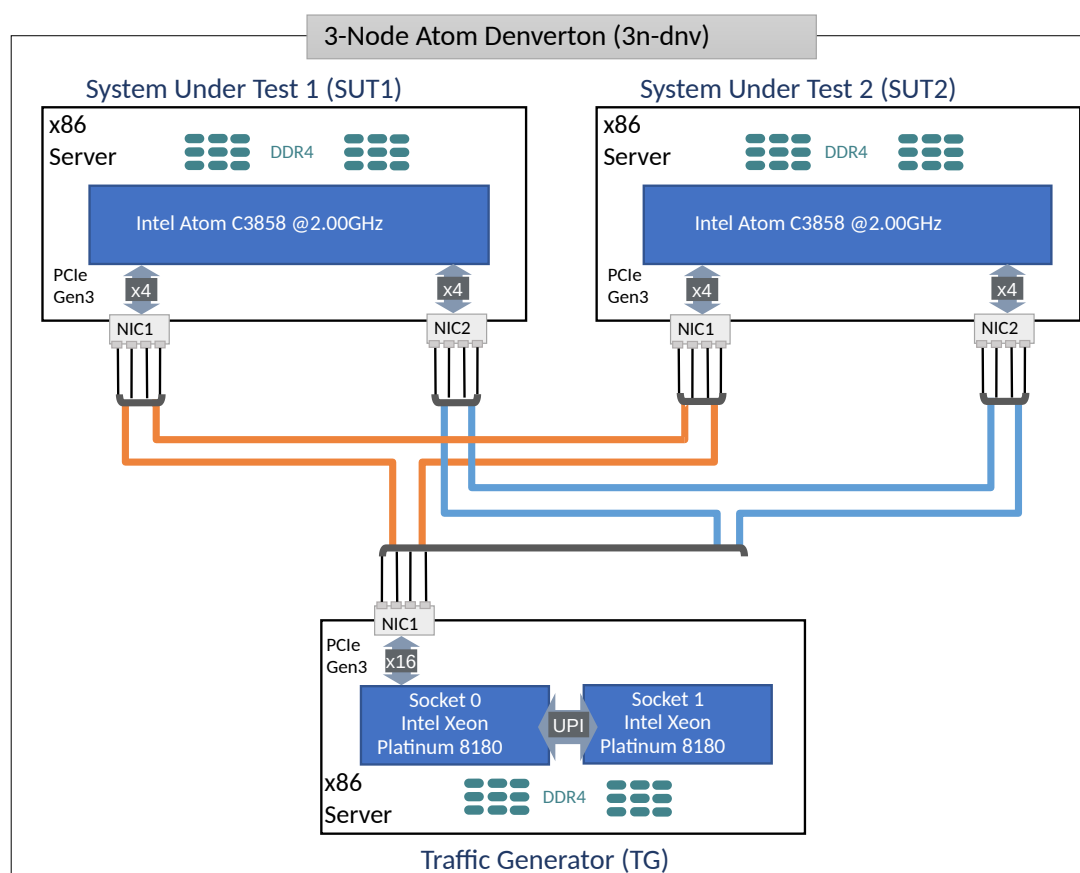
3-Node Atom Denverton (3n-dnv)

System Under Test 1 (SUT1)

x86 Server

DDR4

Intel Atom C3858 @2.00GHz

PCIe Gen3

x4

x4

NIC1

NIC2

System Under Test 2 (SUT2)

x86 Server

DDR4

Intel Atom C3858 @2.00GHz

PCIe Gen3

x4

x4

NIC1

NIC2

NIC1

PCIe Gen3

x16

Socket 0 Intel Xeon Platinum 8180

UPI

Socket 1 Intel Xeon Platinum 8180

x86 Server

DDR4

Traffic Generator (TG)